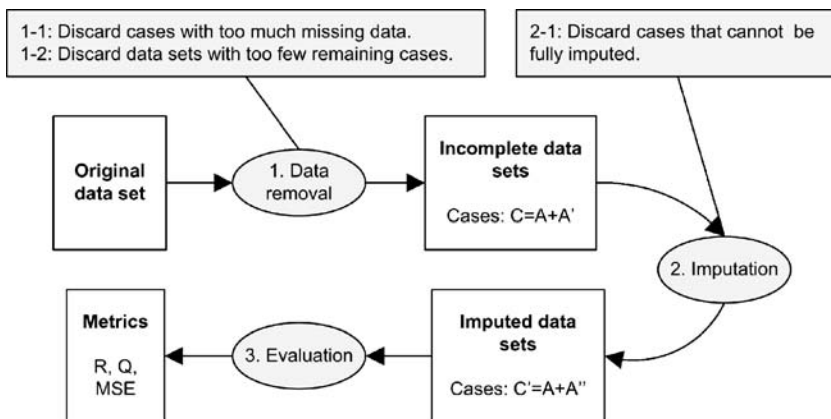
1-1: Discard cases with too much missing data.
1-2: Discard data sets with too few remaining cases.

2-1: Discard cases that cannot be fully imputed.

Original data set

1. Data removal

Incomplete data sets

Cases: C=A+A'

2. Imputation

Metrics

R, Q, MSE

3. Evaluation

Imputed data sets

Cases: C'=A+A''